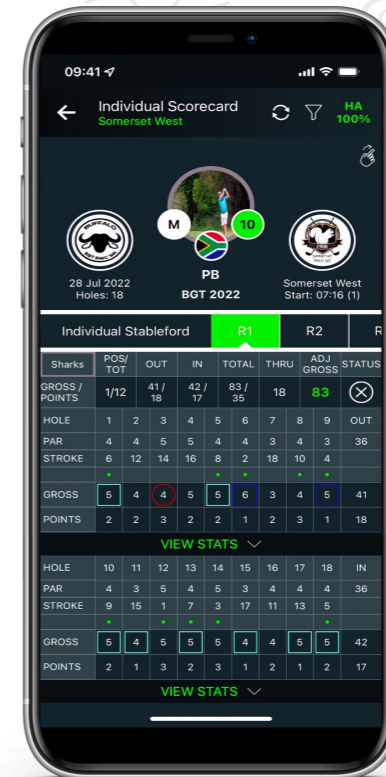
09:41

Individual Scorecard
Somerset West

HA
100%

M
10

28 Jul 2022
Holes: 18

PB
BGT 2022

Somerset West
Start: 07:16 (1)

Individual Stableford | R1 | R2 | R

| Sharks | POS/TOT | OUT | IN | TOTAL | THRU | ADJ GROSS | STATUS |
|---|---|---|---|---|---|---|---|
| GROSS / POINTS | 1/12 | 41 / 18 | 42 / 17 | 83 / 35 | 18 | 83 | ⊗ |

| HOLE | 1 | 2 | 3 | 4 | 5 | 6 | 7 | 8 | 9 | OUT |
|---|---|---|---|---|---|---|---|---|---|---|
| PAR | 4 | 4 | 5 | 5 | 4 | 4 | 3 | 4 | 3 | 36 |
| STROKE | 6 | 12 | 14 | 16 | 8 | 2 | 18 | 10 | 4 | |
| GROSS | 5 | 4 | 4 | 5 | 5 | 6 | 3 | 4 | 5 | 41 |
| POINTS | 2 | 2 | 3 | 2 | 2 | 1 | 2 | 3 | 1 | 18 |

VIEW STATS

| HOLE | 10 | 11 | 12 | 13 | 14 | 15 | 16 | 17 | 18 | IN |
|---|---|---|---|---|---|---|---|---|---|---|
| PAR | 4 | 3 | 5 | 4 | 5 | 3 | 4 | 4 | 4 | 36 |
| STROKE | 9 | 15 | 1 | 7 | 3 | 17 | 11 | 13 | 5 | |
| GROSS | 5 | 4 | 5 | 5 | 5 | 4 | 4 | 5 | 5 | 42 |
| POINTS | 2 | 1 | 3 | 2 | 3 | 1 | 2 | 1 | 2 | 17 |

VIEW STATS